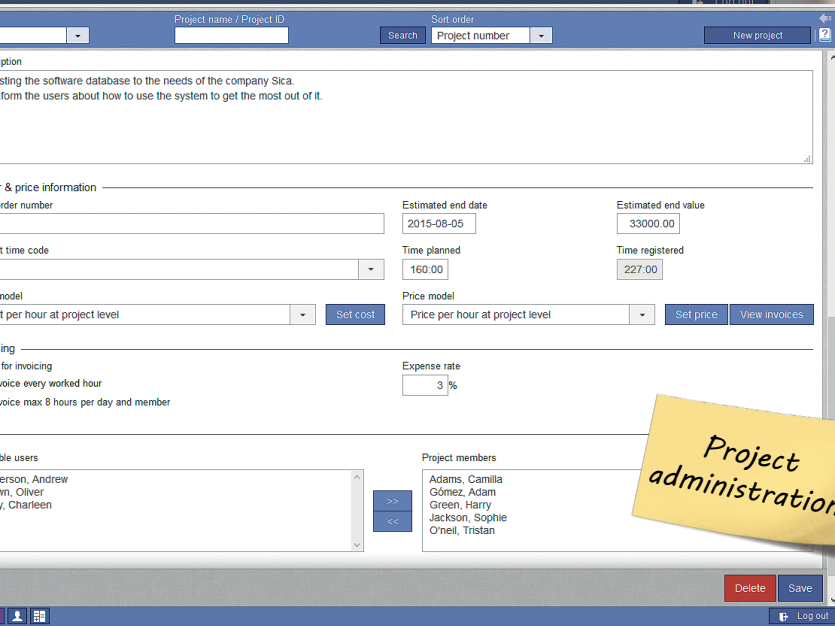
Project name / Project ID

Sort order

Search

Project number

New project

ption

sting the software database to the needs of the company Sica.
form the users about how to use the system to get the most out of it.

r & price information

order number

Estimated end date

2015-08-05

Estimated end value

33000.00

t time code

Time planned

160:00

Time registered

227:00

model

t per hour at project level

Set cost

Price model

Price per hour at project level

Set price

View invoices

ing

for invoicing

voice every worked hour

voice max 8 hours per day and member

Expense rate

3 %

ble users

erson, Andrew
wn, Oliver
, Charleen

>>

<<

Project members

Adams, Camilla
Gómez, Adam
Green, Harry
Jackson, Sophie
O'neil, Tristan

Project administration

Delete

Save

Log out